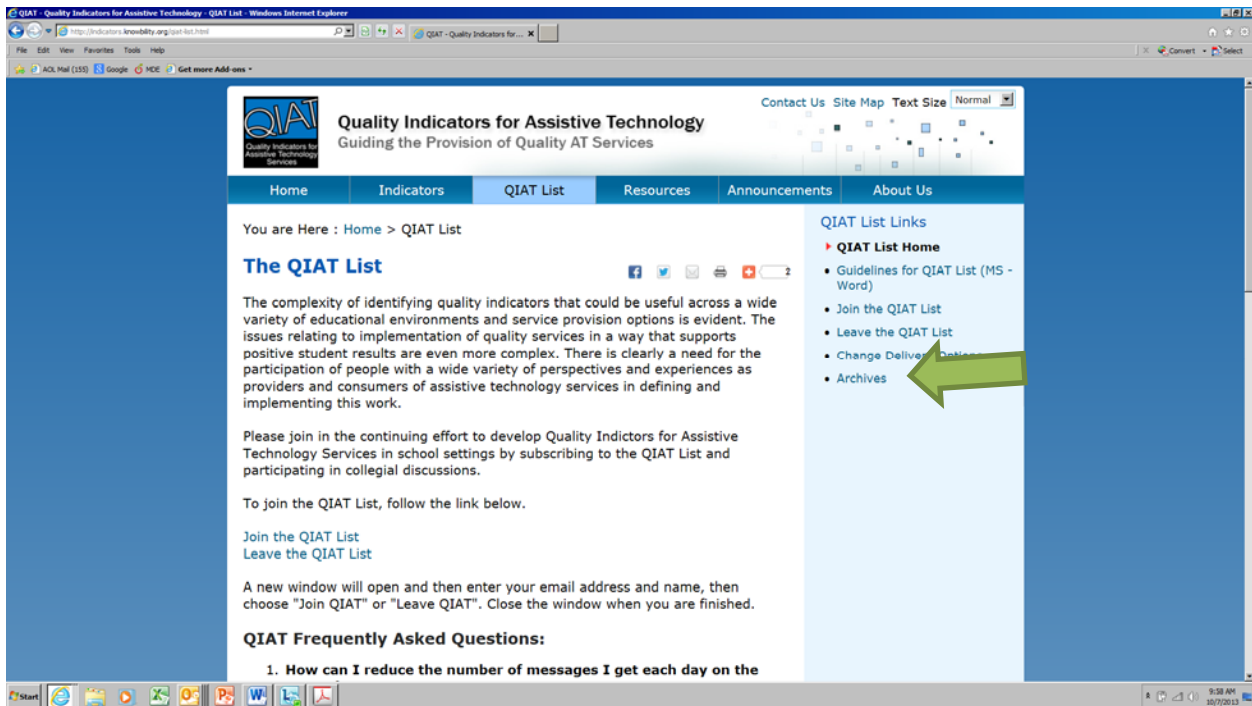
QIAT - Quality Indicators for Assistive Technology - QIAT List - Windows Internet Explorer

http://indicators.knowbility.org/qiat-list.html

QIAT - Quality Indicators for... ×

File Edit View Favorites Tools Help

Convert Select

AOL Mail (155) Google MDE Get more Add-ons

QIAT Quality Indicators for Assistive Technology Services

Quality Indicators for Assistive Technology
Guiding the Provision of Quality AT Services

Contact Us Site Map Text Size Normal

Home Indicators QIAT List Resources Announcements About Us

You are Here : Home > QIAT List

The QIAT List

2

The complexity of identifying quality indicators that could be useful across a wide variety of educational environments and service provision options is evident. The issues relating to implementation of quality services in a way that supports positive student results are even more complex. There is clearly a need for the participation of people with a wide variety of perspectives and experiences as providers and consumers of assistive technology services in defining and implementing this work.

Please join in the continuing effort to develop Quality Indictors for Assistive Technology Services in school settings by subscribing to the QIAT List and participating in collegial discussions.

To join the QIAT List, follow the link below.

Join the QIAT List
Leave the QIAT List

A new window will open and then enter your email address and name, then choose "Join QIAT" or "Leave QIAT". Close the window when you are finished.

QIAT Frequently Asked Questions:

1. How can I reduce the number of messages I get each day on the

QIAT List Links

QIAT List Home
Guidelines for QIAT List (MS - Word)
Join the QIAT List
Leave the QIAT List
Change Deliver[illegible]
Archives

Start

9:58 AM
10/7/2013